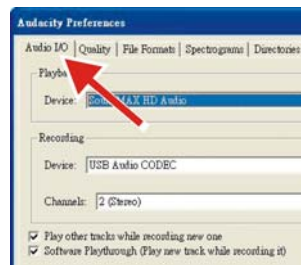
Audacity Preferences

Audio I/O | Quality | File Formats | Spectrograms | Directories

Playba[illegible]

Device: So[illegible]MAX HD Audio

Recording

Device: USB Audio CODEC

Channels: 2 (Stereo)

Play other tracks while recording new one

Software Playthrough (Play new track while recording it)